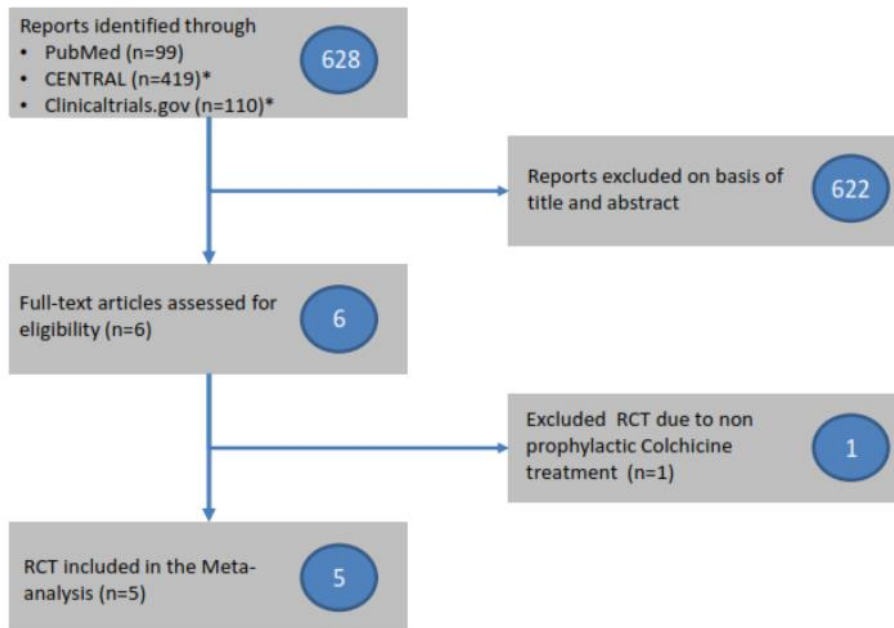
Reports identified through
• PubMed (n=99)
• CENTRAL (n=419)*
• Clinicaltrials.gov (n=110)*

628

Reports excluded on basis of title and abstract

622

Full-text articles assessed for eligibility (n=6)

6

Excluded RCT due to non prophylactic Colchicine treatment (n=1)

1

RCT included in the Meta-analysis (n=5)

5